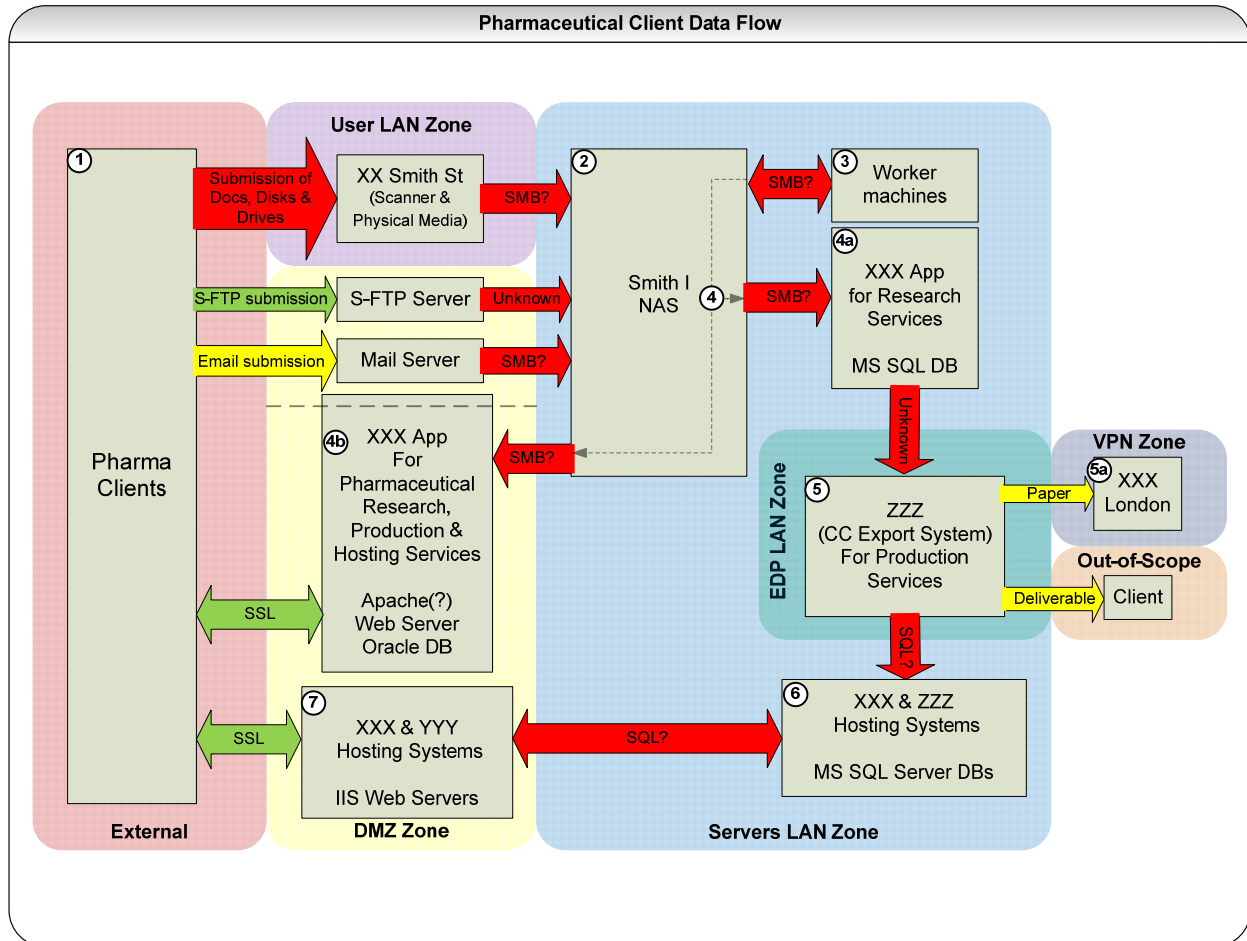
Pharmaceutical Client Data Flow

User LAN Zone

1

Pharma Clients

Submission of Docs, Disks & Drives

XX Smith St (Scanner & Physical Media)

SMB?

2

Smith I NAS

SMB?

3

Worker machines

4a

XXX App for Research Services

MS SQL DB

S-FTP submission

S-FTP Server

Unknown

4

SMB?

Email submission

Mail Server

SMB?

4b

XXX App For Pharmaceutical Research, Production & Hosting Services

Apache(?) Web Server Oracle DB

SMB?

Unknown

VPN Zone

5a

XXX London

EDP LAN Zone

5

ZZZ (CC Export System) For Production Services

Paper

Out-of-Scope

Deliverable

Client

SSL

SQL?

6

XXX & ZZZ Hosting Systems

MS SQL Server DBs

SSL

7

XXX & YYY Hosting Systems

IIS Web Servers

SQL?

External

DMZ Zone

Servers LAN Zone